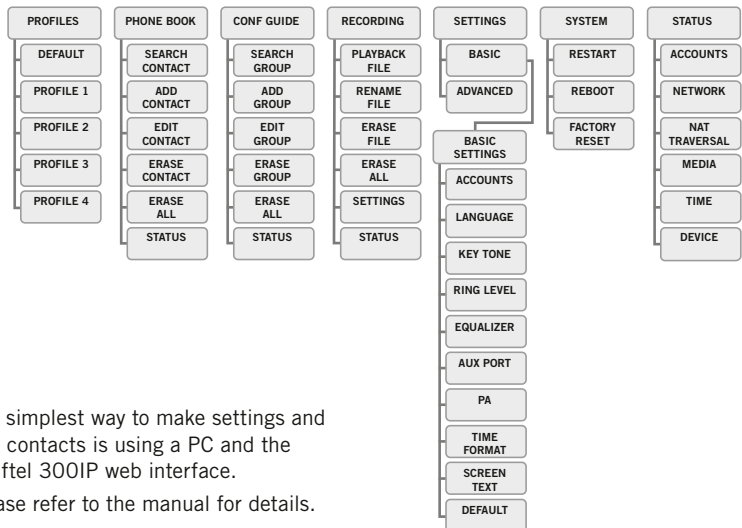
PROFILES
DEFAULT
PROFILE 1
PROFILE 2
PROFILE 3
PROFILE 4

PHONE BOOK
SEARCH CONTACT
ADD CONTACT
EDIT CONTACT
ERASE CONTACT
ERASE ALL
STATUS

CONF GUIDE
SEARCH GROUP
ADD GROUP
EDIT GROUP
ERASE GROUP
ERASE ALL
STATUS

RECORDING
PLAYBACK FILE
RENAME FILE
ERASE FILE
ERASE ALL
SETTINGS
STATUS

SETTINGS
BASIC
ADVANCED

BASIC SETTINGS
ACCOUNTS
LANGUAGE
KEY TONE
RING LEVEL
EQUALIZER
AUX PORT
PA
TIME FORMAT
SCREEN TEXT
DEFAULT

SYSTEM
RESTART
REBOOT
FACTORY RESET

STATUS
ACCOUNTS
NETWORK
NAT TRAVERSAL
MEDIA
TIME
DEVICE

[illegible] simplest way to make settings and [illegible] contacts is using a PC and the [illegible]ftel 300IP web interface.

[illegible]ase refer to the manual for details.